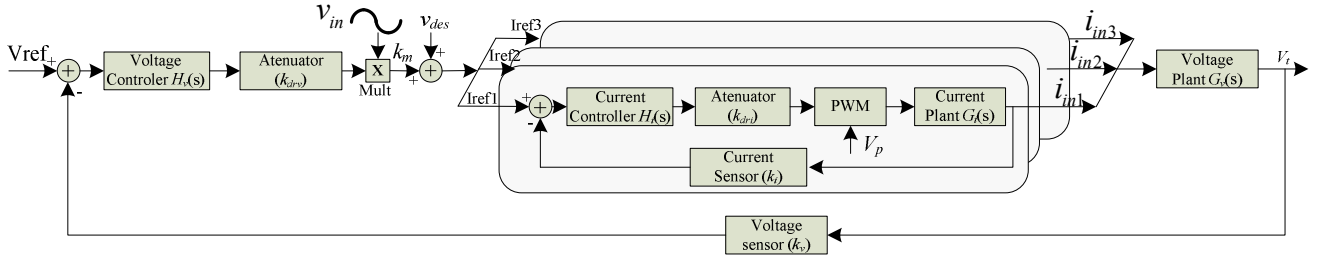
$v_{in}$ $v_{des}$

Vref +

-

Voltage Controler $H_v$(s)

Atenuator ($k_{drv}$)

X

Mult

$k_m$

+

+

Iref3

Iref2

Iref1

+

-

Current Controller $H_i$(s)

Atenuator ($k_{dri}$)

PWM

Current Plant $G_i$(s)

$V_p$

Current Sensor ($k_i$)

$i_{in3}$

$i_{in2}$

$i_{in1}$

Voltage Plant $G_v$(s)

$V_t$

Voltage sensor ($k_v$)